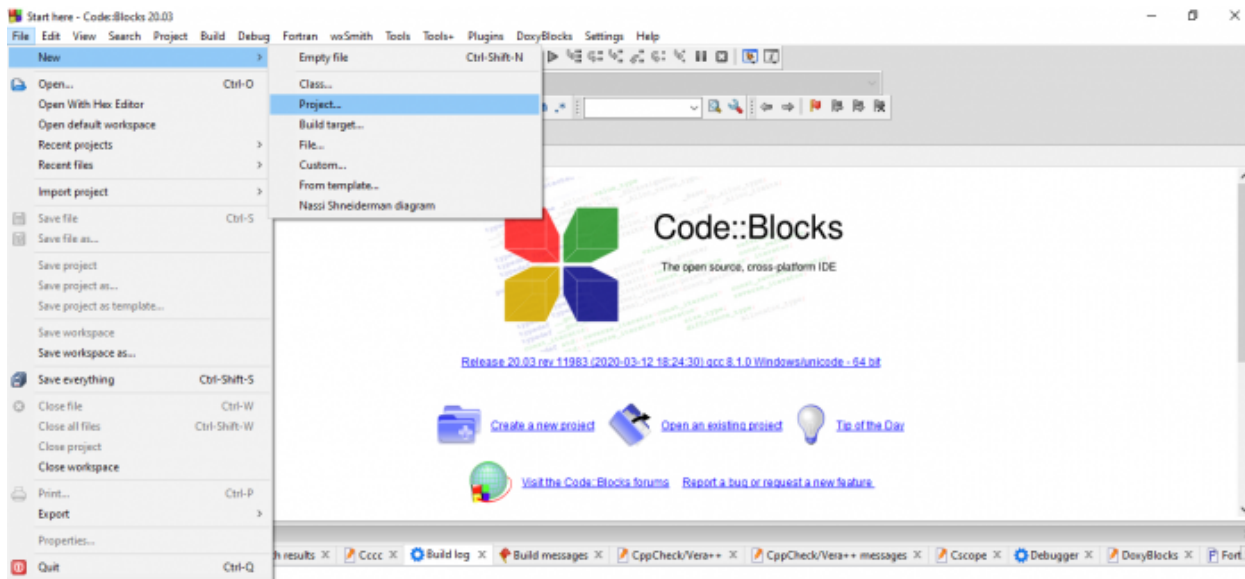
Start here - Code::Blocks 20.03

File Edit View Search Project Build Debug Fortran wxSmith Tools Tools+ Plugins DoxyBlocks Settings Help

New
Open... Ctrl-O
Open With Hex Editor
Open default workspace
Recent projects
Recent files
Import project
Save file Ctrl-S
Save file as...
Save project
Save project as...
Save project as template...
Save workspace
Save workspace as...
Save everything Ctrl-Shift-S
Close file Ctrl-W
Close all files Ctrl-Shift-W
Close project
Close workspace
Print... Ctrl-P
Export
Properties...
Quit Ctrl-Q

Empty file Ctrl-Shift-N
Class...
Project...
Build target...
File...
Custom...
From template...
Nassi Shneiderman diagram

Code::Blocks

The open source, cross-platform IDE

Release 20.03 rev 11983 (2020-03-12 18:24:30) gcc 8.1.0 Windows/unicode - 64 bit

Create a new project Open an existing project Tip of the Day

Visit the Code::Blocks forums Report a bug or request a new feature

h results × Cccc × Build log × Build messages × CppCheck/Vera++ × CppCheck/Vera++ messages × Cscope × Debugger × DoxyBlocks × Fort